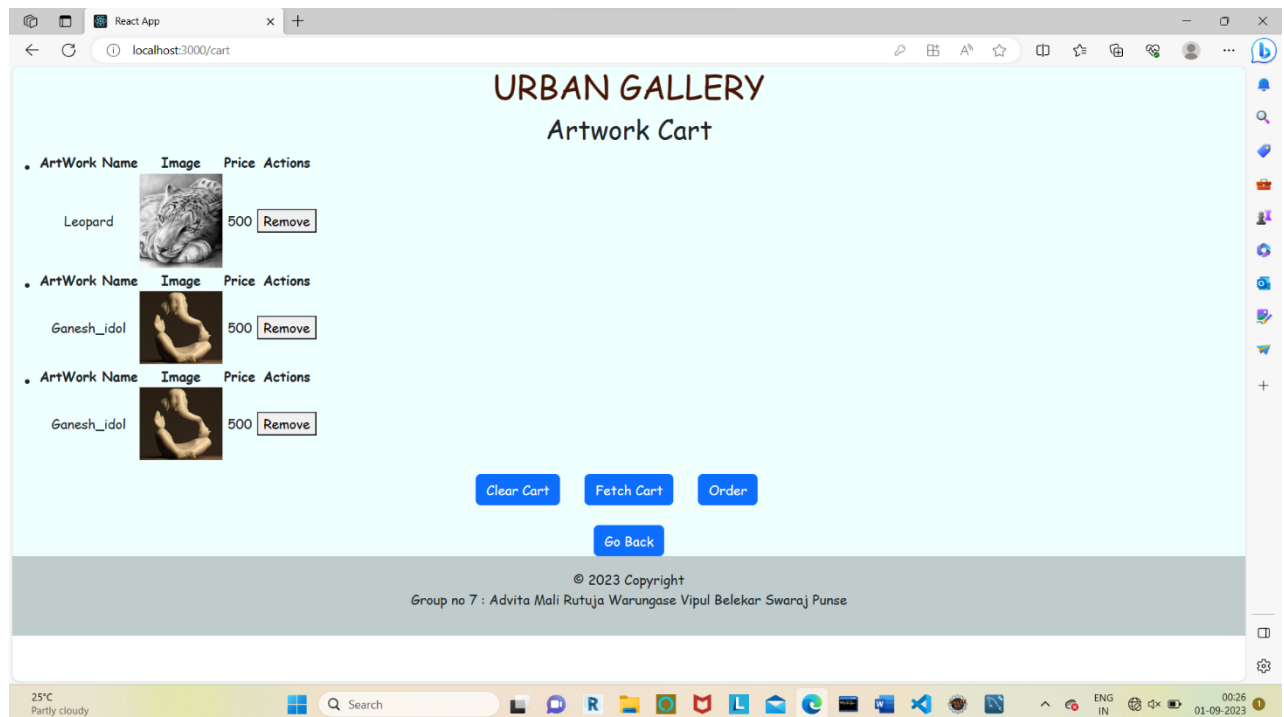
React App
localhost:3000/cart

URBAN GALLERY

Artwork Cart

| ArtWork Name | Image | Price | Actions |
|---|---|---|---|
| Leopard | | 500 | Remove |

| ArtWork Name | Image | Price | Actions |
|---|---|---|---|
| Ganesh_idol | | 500 | Remove |

| ArtWork Name | Image | Price | Actions |
|---|---|---|---|
| Ganesh_idol | | 500 | Remove |

Clear Cart Fetch Cart Order

Go Back

© 2023 Copyright
Group no 7 : Advita Mali Rutuja Warungase Vipul Belekar Swaraj Punse

25°C
Partly cloudy
Search
ENG
IN
00:26
01-09-2023